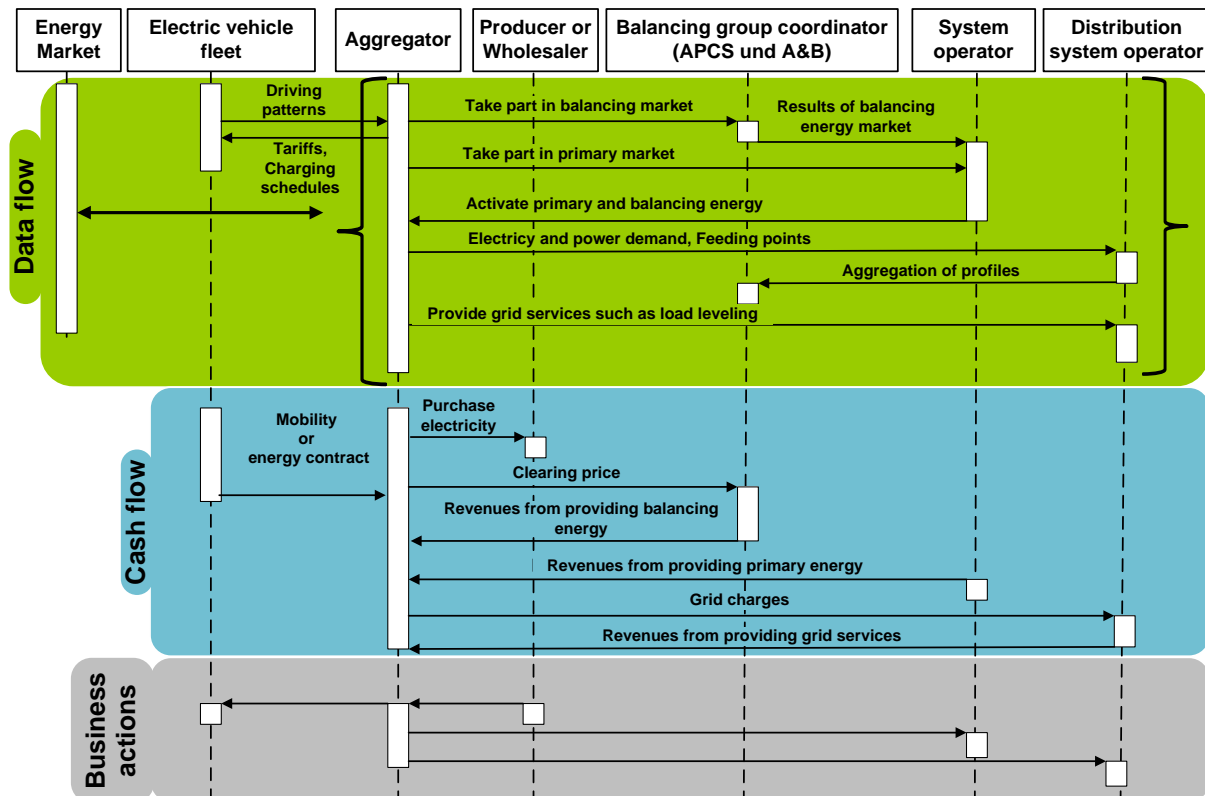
Energy Market

Electric vehicle fleet

Aggregator

Producer or Wholesaler

Balancing group coordinator (APCS und A&B)

System operator

Distribution system operator

Data flow

Driving patterns

Tariffs, Charging schedules

Take part in balancing market

Results of balancing energy market

Take part in primary market

Activate primary and balancing energy

Electricy and power demand, Feeding points

Aggregation of profiles

Provide grid services such as load leveling

Cash flow

Mobility or energy contract

Purchase electricity

Clearing price

Revenues from providing balancing energy

Revenues from providing primary energy

Grid charges

Revenues from providing grid services

Business actions